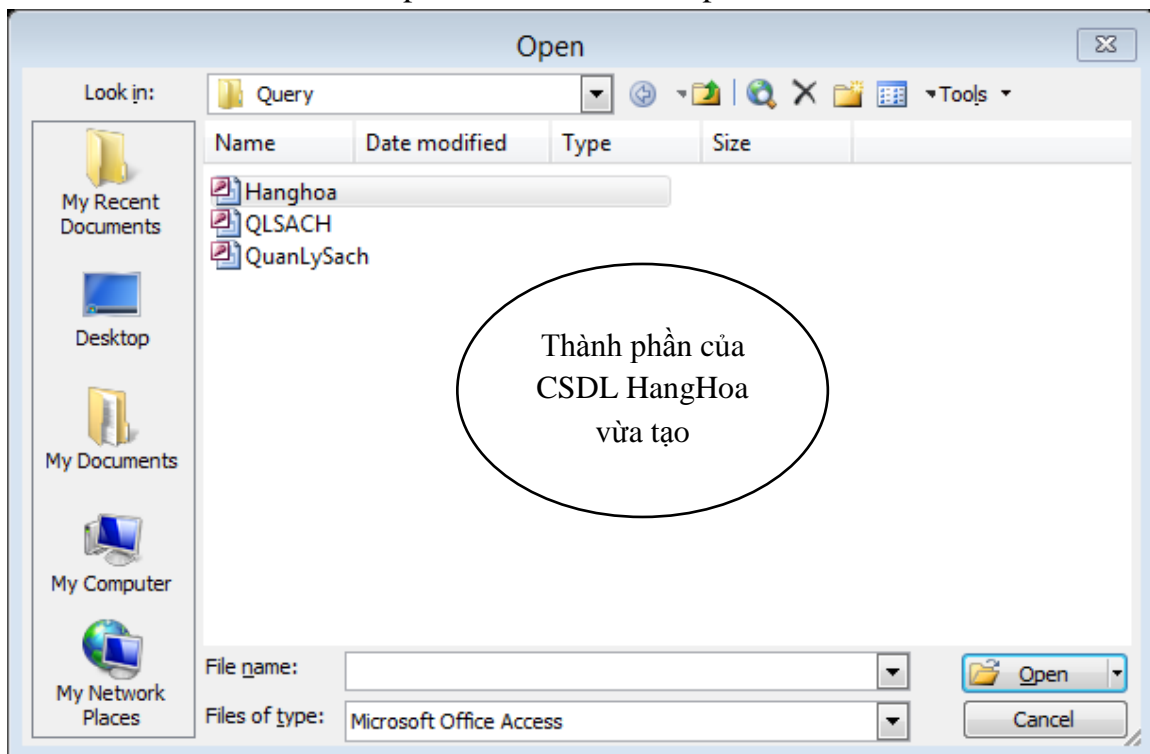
Open

Look in: Query

Tools

My Recent Documents

Desktop

My Documents

My Computer

My Network Places

| Name | Date modified | Type | Size |
|---|---|---|---|
| Hanghoa | | | |
| QLSACH | | | |
| QuanLySach | | | |

Thành phần của CSDL HangHoa vừa tạo

File name:

Files of type: Microsoft Office Access

Open

Cancel